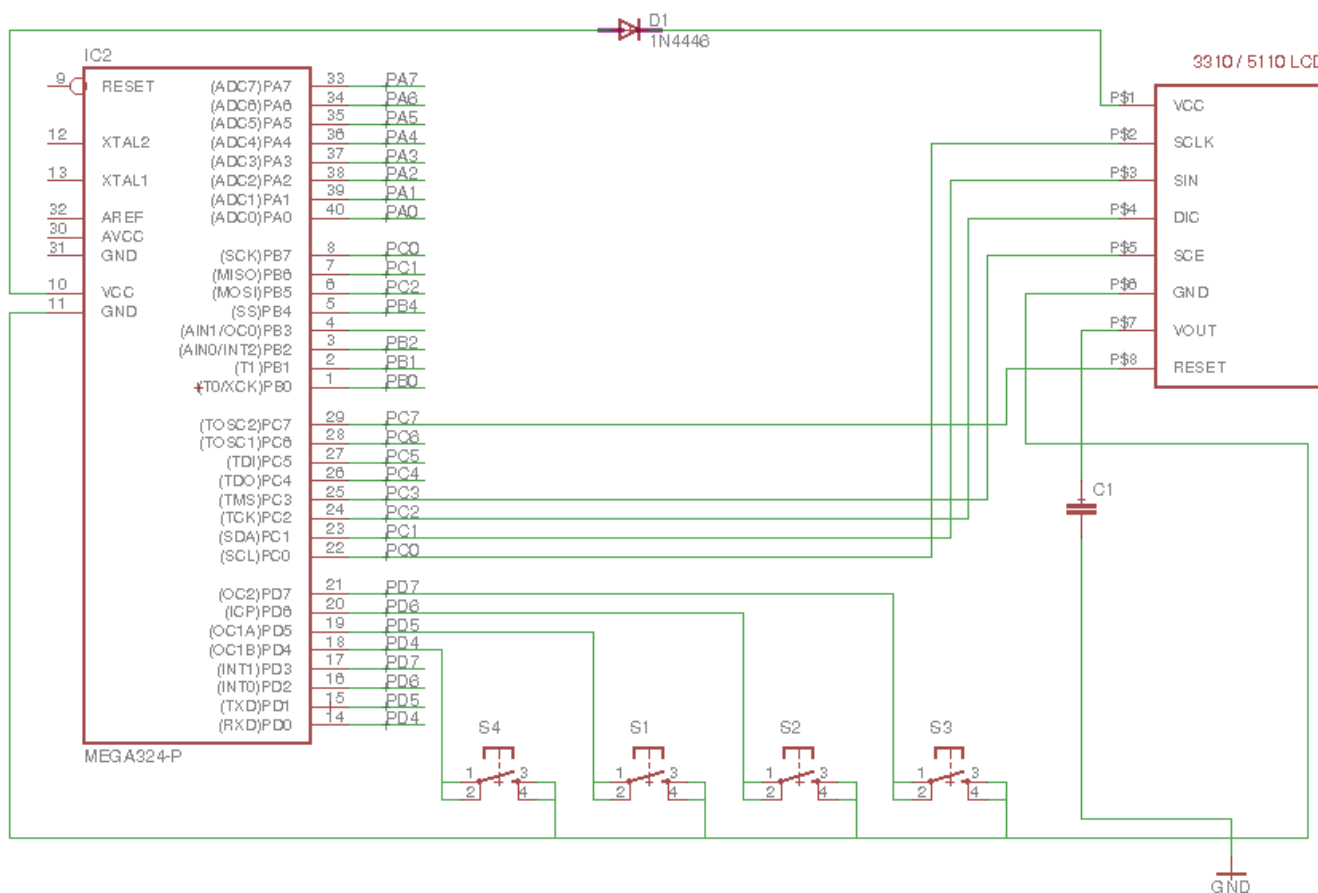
D1
1N4446

IC2
9 RESET
12 XTAL2
13 XTAL1
32 AREF
30 AVCC
31 GND
10 VCC
11 GND

(ADC7)PA7 33 PA7
(ADC6)PA6 34 PA6
(ADC5)PA5 35 PA5
(ADC4)PA4 36 PA4
(ADC3)PA3 37 PA3
(ADC2)PA2 38 PA2
(ADC1)PA1 39 PA1
(ADC0)PA0 40 PA0
(SCK)PB7 8 PC0
(MISO)PB6 7 PC1
(MOSI)PB5 6 PC2
(SS)PB4 5 PB4
(AIN1/OC0)PB3 4
(AIN0/INT2)PB2 3 PB2
(T1)PB1 2 PB1
(T0/XCK)PB0 1 PB0
(TOSC2)PC7 29 PC7
(TOSC1)PC6 28 PC6
(TDI)PC5 27 PC5
(TDO)PC4 26 PC4
(TMS)PC3 25 PC3
(TCK)PC2 24 PC2
(SDA)PC1 23 PC1
(SCL)PC0 22 PC0
(OC2)PD7 21 PD7
(ICP)PD6 20 PD6
(OC1A)PD5 19 PD5
(OC1B)PD4 18 PD4
(INT1)PD3 17 PD7
(INT0)PD2 16 PD6
(TXD)PD1 15 PD5
(RXD)PD0 14 PD4

MEGA324-P

3310 / 5110 LCD
P$1 VCC
P$2 SCLK
P$3 SIN
P$4 DIC
P$5 SCE
P$6 GND
P$7 VOUT
P$8 RESET

C1

S4 S1 S2 S3
1 3 2 4
1 3 2 4
1 3 2 4
1 3 2 4

GND